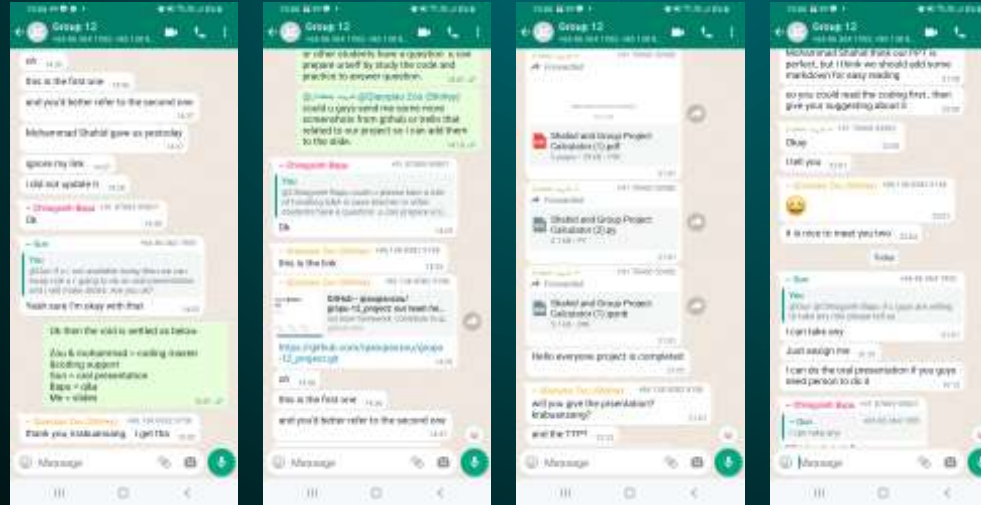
Group 12

oh

this is the first one

and you'd better refer to the second one

Mohammad Shahid gave us yesterday

ignore my link

i did not update it

~ Dhrugesh Bapu
Ok

~ Sun
You
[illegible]
Yeah sure I'm okay with that

Ok then the role is settled as below
Zou & mohammad = coding master
Biodling support
Sun = oral presentation
Bapu = q&a
Me = slides

~ Danyiao Zou (Shirley)
thank you krabuansang, I get this

Message

Group 12

or other students have a question. u see prepare urself by study the code and practice to answer question.

@~ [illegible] @Danyiao Zou (Shirley) could u guys send me some more screenshots from github or trello that related to our project so i can add them to the slide.

~ Dhrugesh Bapu
You
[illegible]
Ok

~ Danyiao Zou (Shirley)
this is the link

~ Danyiao Zou (Shirley)
GitHub - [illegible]/grapa-12_project: our heart he...
https://github.com/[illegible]/grapa-12_project.git

oh

this is the first one

and you'd better refer to the second one

Message

Group 12

Forwarded
Skilled and Group Project Calculator (1).pdf

Forwarded
Skilled and Group Project Calculator (2).py

Forwarded
Skilled and Group Project Calculator (1).ipynb

Hello everyone project is completed

~ Danyiao Zou (Shirley)
will you give the presentation? krabuansang?

and the PPT?

Message

Group 12

Mohammad Shahid think our PPT is perfect, but i think we should add some markdown for easy reading

so you could read the coding first , then give your suggesting about it

Okay

I tell you

~ Danyiao Zou (Shirley)
😀

It is nice to meet you two

Today

~ Sun
You
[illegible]
I can take any

Just assign me

I can do the oral presentation if you guys need person to do it

~ Dhrugesh Bapu
~ Sun
I can take any

Message